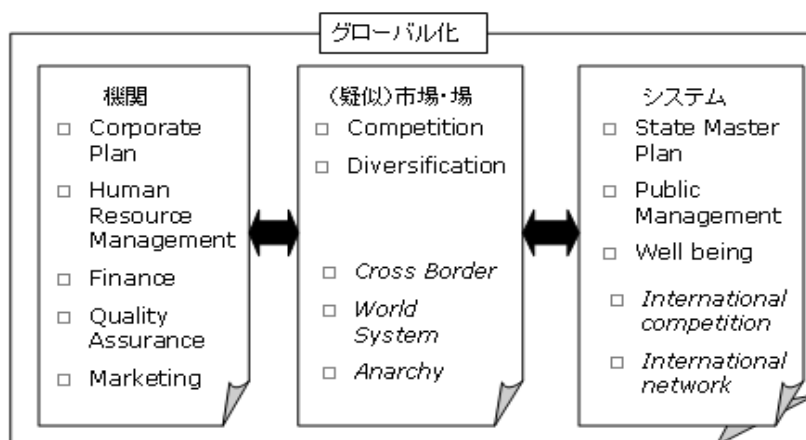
グローバル化

機関
□ Corporate Plan
□ Human Resource Management
□ Finance
□ Quality Assurance
□ Marketing

(疑似)市場・場
□ Competition
□ Diversification
□ *Cross Border*
□ *World System*
□ *Anarchy*

システム
□ State Master Plan
□ Public Management
□ Well being
□ *International competition*
□ *International network*